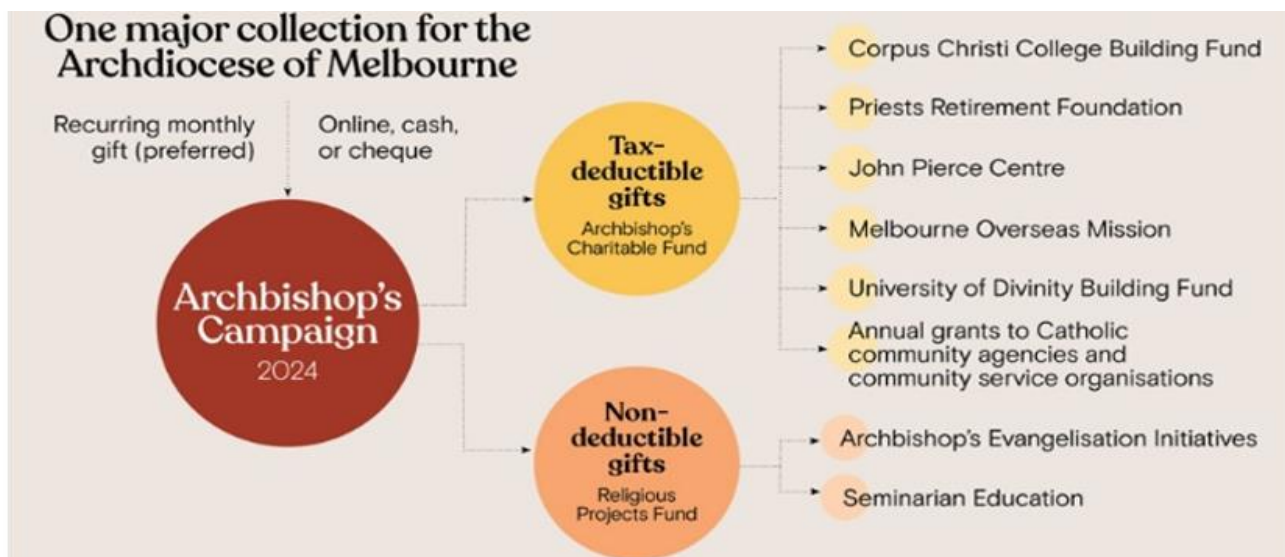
One major collection for the Archdiocese of Melbourne

Recurring monthly gift (preferred)

Online, cash, or cheque

Archbishop's Campaign
2024

Tax-deductible gifts
Archbishop's Charitable Fund

Corpus Christi College Building Fund

Priests Retirement Foundation

John Pierce Centre

Melbourne Overseas Mission

University of Divinity Building Fund

Annual grants to Catholic community agencies and community service organisations

Non-deductible gifts
Religious Projects Fund

Archbishop's Evangelisation Initiatives

Seminarian Education